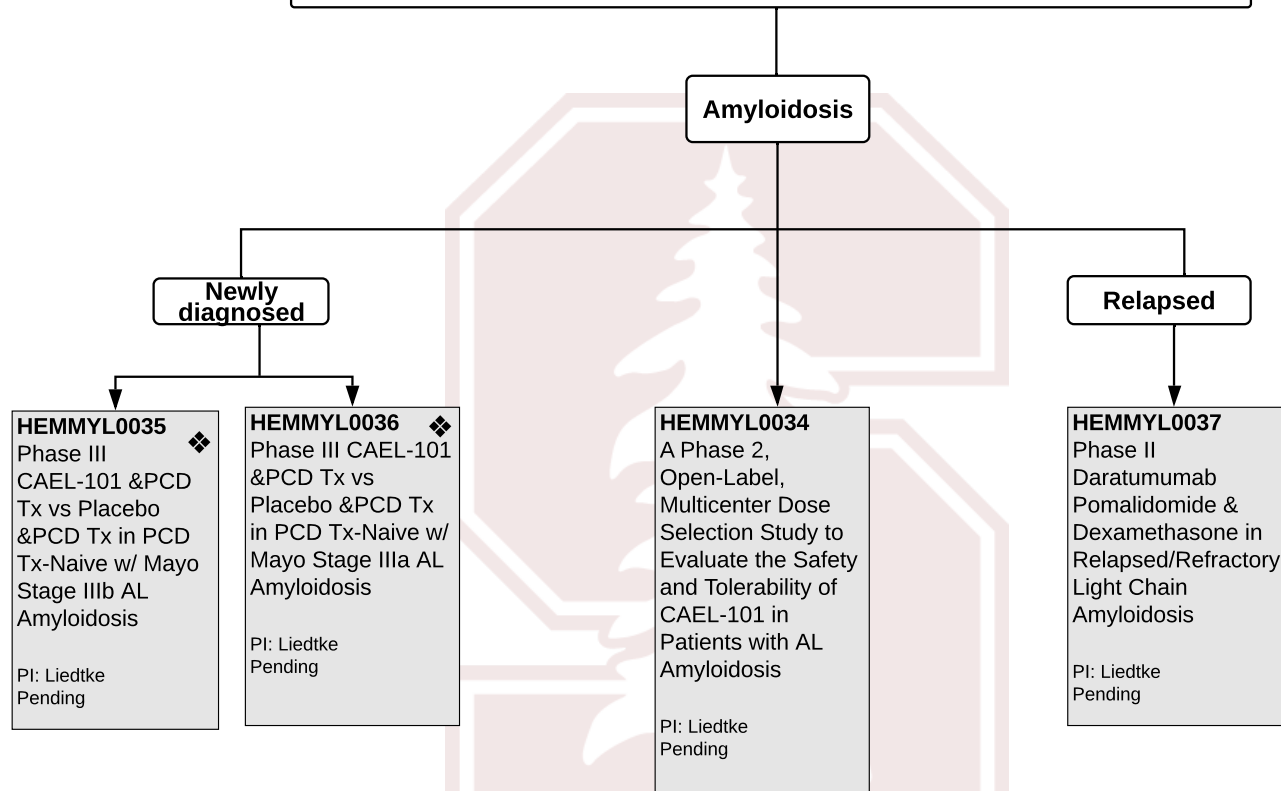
Amyloidosis

Newly diagnosed

Relapsed

HEMMYL0035 ❖
Phase III CAEL-101 &PCD Tx vs Placebo &PCD Tx in PCD Tx-Naive w/ Mayo Stage IIIb AL Amyloidosis

PI: Liedtke
Pending

HEMMYL0036 ❖
Phase III CAEL-101 &PCD Tx vs Placebo &PCD Tx in PCD Tx-Naive w/ Mayo Stage IIIa AL Amyloidosis

PI: Liedtke
Pending

HEMMYL0034
A Phase 2, Open-Label, Multicenter Dose Selection Study to Evaluate the Safety and Tolerability of CAEL-101 in Patients with AL Amyloidosis

PI: Liedtke
Pending

HEMMYL0037
Phase II Daratumumab Pomalidomide & Dexamethasone in Relapsed/Refractory Light Chain Amyloidosis

PI: Liedtke
Pending